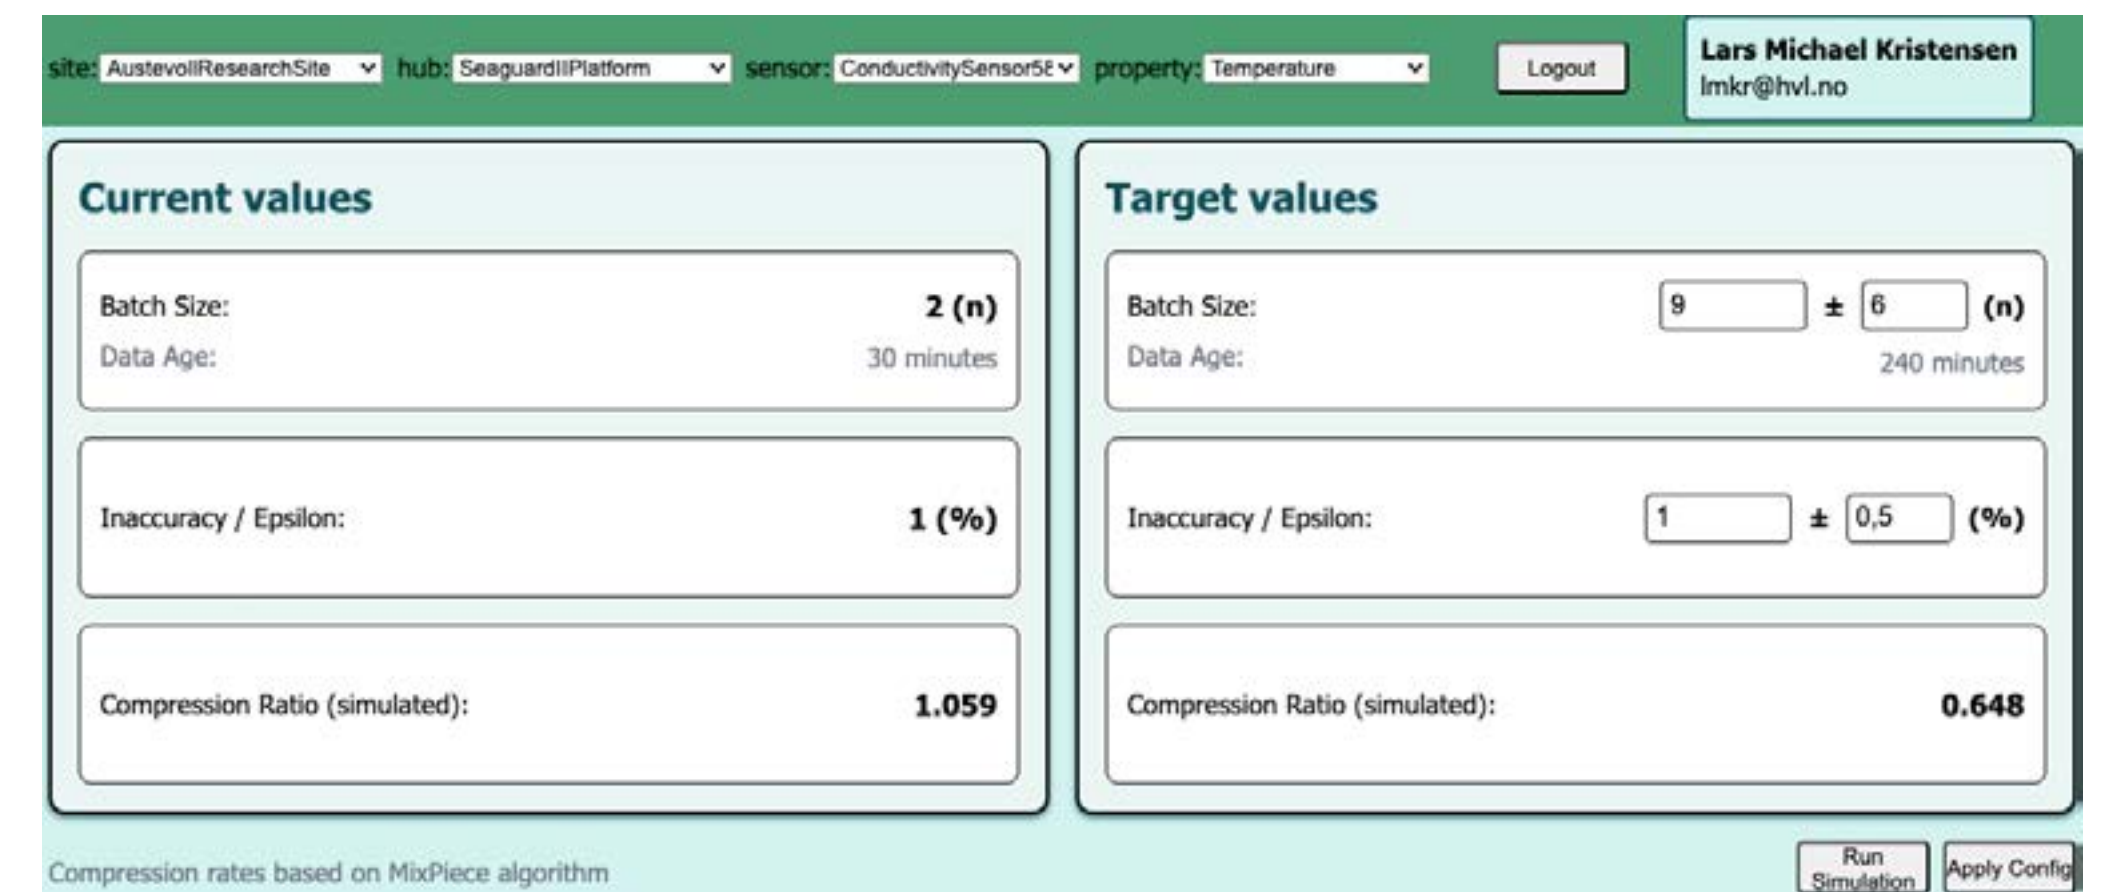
site: AustevollResearchSite hub: SeaguardIIPlatform sensor: ConductivitySensor5E property: Temperature Logout

Lars Michael Kristensen
lmkr@hvl.no

Current values

Batch Size: 2 (n)
Data Age: 30 minutes

Inaccuracy / Epsilon: 1 (%)

Compression Ratio (simulated): 1.059

Target values

Batch Size: 9 ± 6 (n)
Data Age: 240 minutes

Inaccuracy / Epsilon: 1 ± 0,5 (%)

Compression Ratio (simulated): 0.648

Compression rates based on MixPiece algorithm

Run Simulation Apply Config